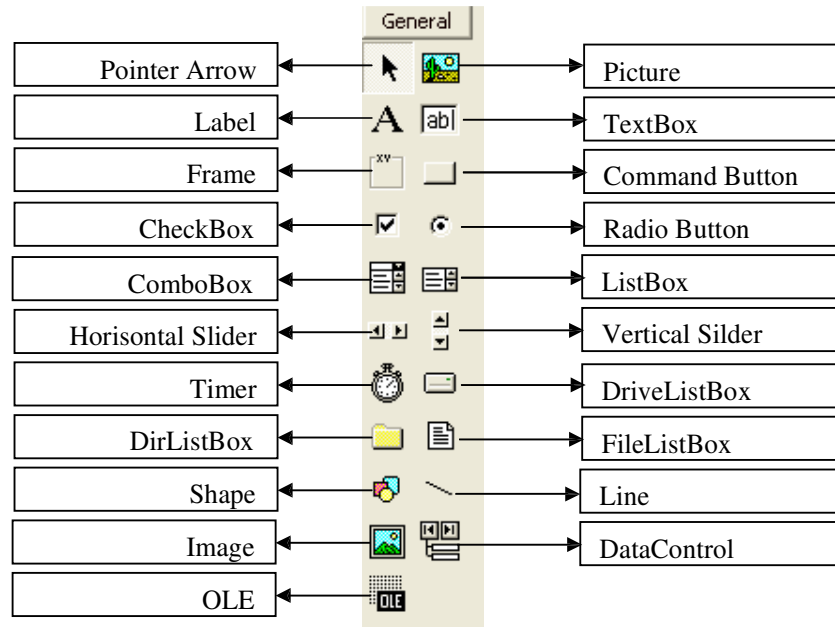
General

Pointer Arrow
Picture
Label
A
ab|
TextBox
Frame
xy
Command Button
CheckBox
Radio Button
ComboBox
ListBox
Horisontal Slider
Vertical Silder
Timer
DriveListBox
DirListBox
FileListBox
Shape
Line
Image
DataControl
OLE
OLE